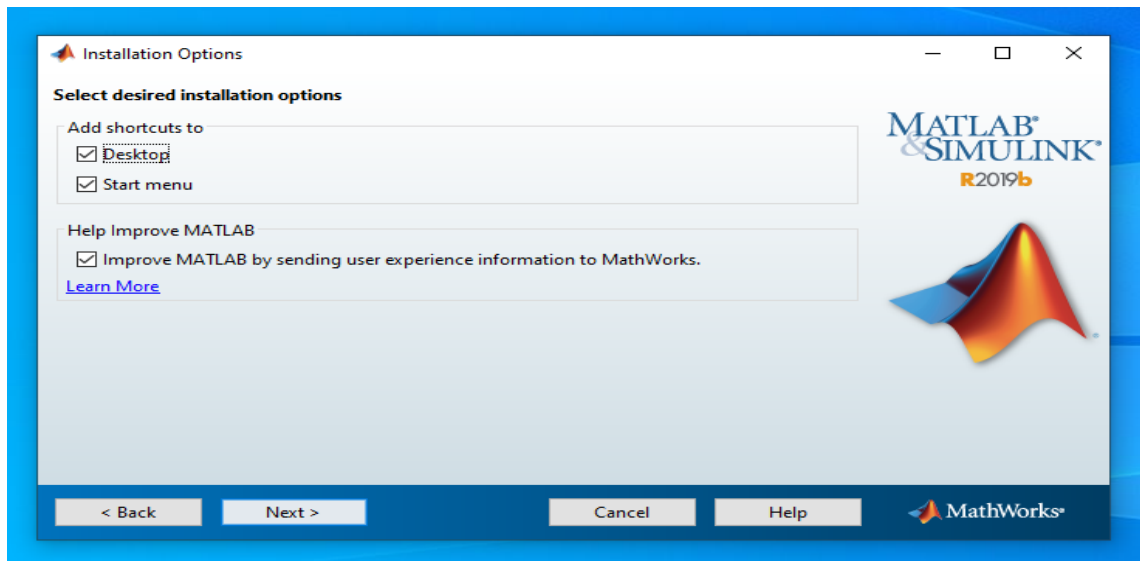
Installation Options

Select desired installation options

Add shortcuts to
☑ Desktop
☑ Start menu

Help Improve MATLAB
☑ Improve MATLAB by sending user experience information to MathWorks.
Learn More

MATLAB® & SIMULINK®
R2019b

< Back
Next >
Cancel
Help
MathWorks®